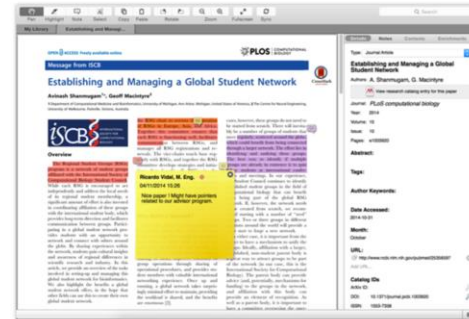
Pen Highlight Note Select Copy Paste Rotate Zoom Fullscreen Sync

My Library Establishing and Managing...

OPEN ACCESS Freely available online

PLOS COMPUTATIONAL BIOLOGY

Message from ISCB

Establishing and Managing a Global Student Network

Avinash Shanmugam, Geoff Macintyre

ISCB

Overview

Ricardo Vidal, M. Eng.
04/11/2014 15:38

Nice paper ! Might have pointers related to our summer program.

Details Notes Contents Enrichments

Type: Journal Article

Establishing and Managing a Global Student Network

Authors: A. Shanmugam, G. Macintyre

View research catalog entry for this paper

Journal: PLoS computational biology

Year: 2014

Volume: 10

Pages: e1003603

Abstract:

Tags:

Author Keywords:

Date Accessed:
2014-10-31

Month:
October

URL:

Catalog IDs
ArXiv ID:
DOI: 10.1371/journal.pcbi.1003603
ISBN:
ISSN: 1553-7358